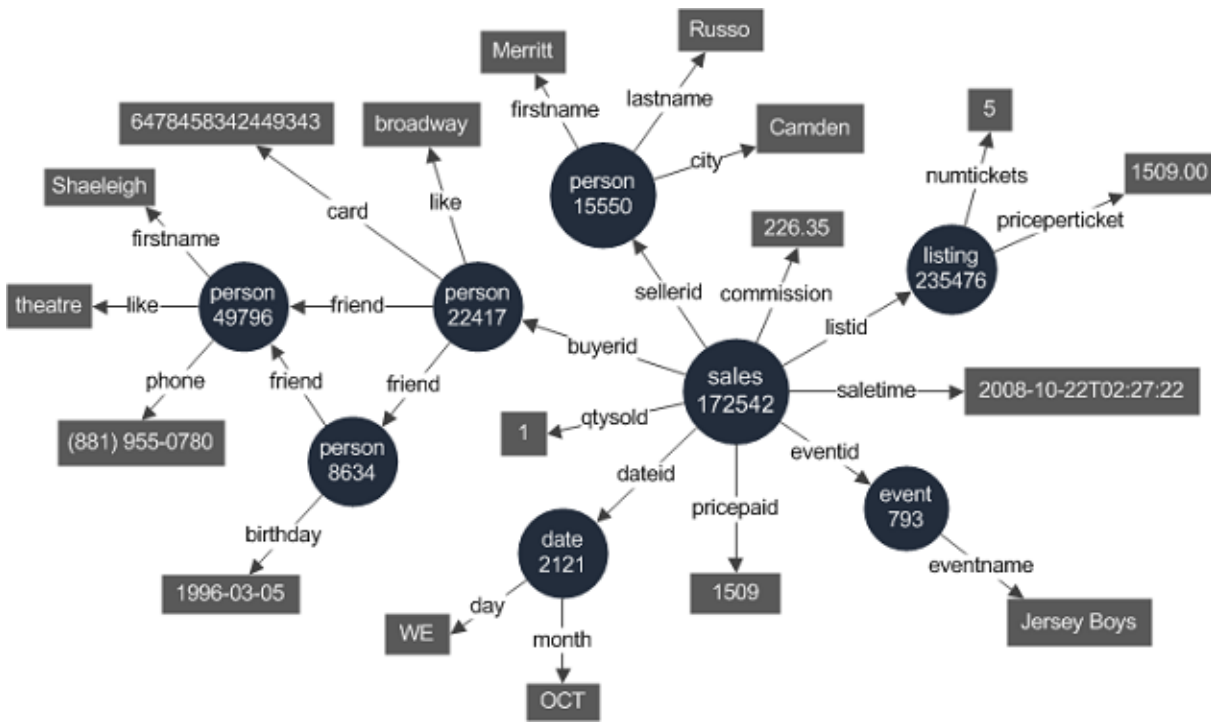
Merritt

Russo

firstname

lastname

Camden

city

person
15550

6478458342449343

broadway

5

card

like

numtickets

1509.00

Shaeleigh

priceperticket

226.35

firstname

listing
235476

theatre

like

person
49796

friend

person
22417

sellerid

commission

listid

buyerid

phone

friend

friend

sales
172542

saletime

2008-10-22T02:27:22

qtysold

1

(881) 955-0780

person
8634

eventid

dateid

pricepaid

event
793

birthday

date
2121

eventname

1996-03-05

1509

day

WE

month

Jersey Boys

OCT